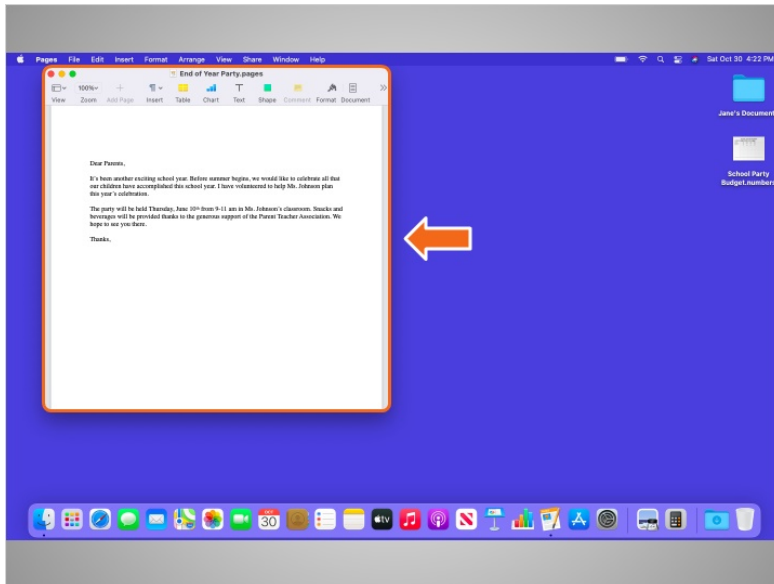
Pages File Edit Insert Format Arrange View Share Window Help

Sat Oct 30 4:22 PM

End of Year Party.pages

View Zoom Add Page Insert Table Chart Text Shape Comment Format Document

100%

Dear Parents,

It's been another exciting school year. Before summer begins, we would like to celebrate all that our children have accomplished this school year. I have volunteered to help Mr. Johnson plan this year's celebration.

The party will be held Thursday, June 10th from 9-11 am in Mr. Johnson's classroom. Snacks and beverages will be provided thanks to the generous support of the Parent Teacher Association. We hope to see you there.

Thanks,

Jane's Document

School Party Budget.numbers

OCT
30